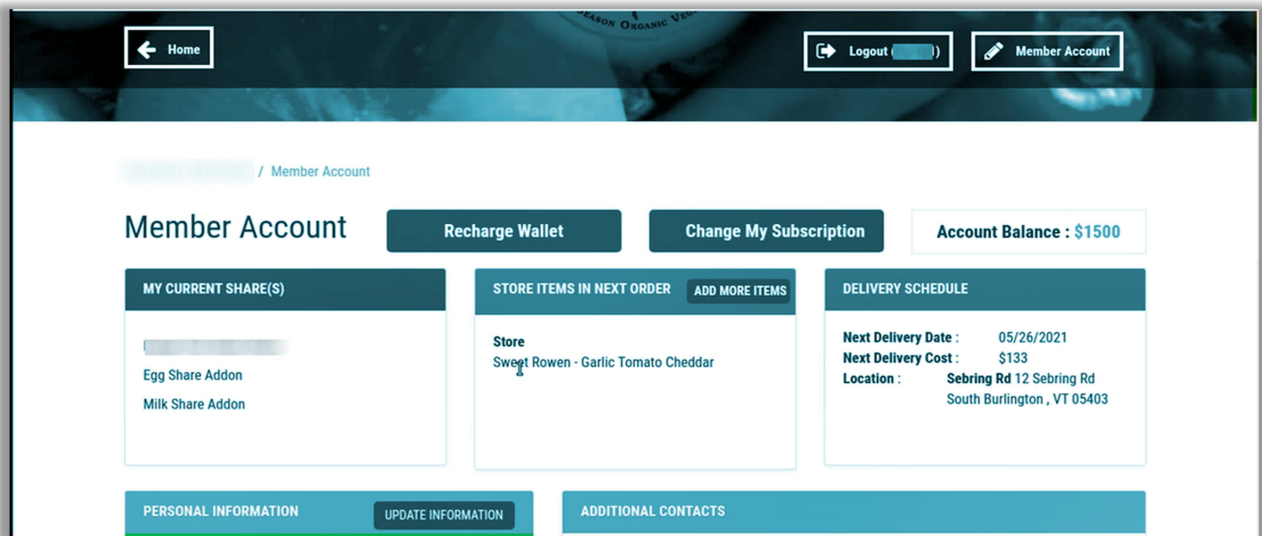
Home

Logout ([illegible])

Member Account

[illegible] / Member Account

Member Account

Recharge Wallet

Change My Subscription

Account Balance : $1500

MY CURRENT SHARE(S)

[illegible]

Egg Share Addon

Milk Share Addon

STORE ITEMS IN NEXT ORDER

ADD MORE ITEMS

Store

Sweet Rowen - Garlic Tomato Cheddar

DELIVERY SCHEDULE

Next Delivery Date : 05/26/2021

Next Delivery Cost : $133

Location : Sebring Rd 12 Sebring Rd South Burlington , VT 05403

PERSONAL INFORMATION

UPDATE INFORMATION

ADDITIONAL CONTACTS